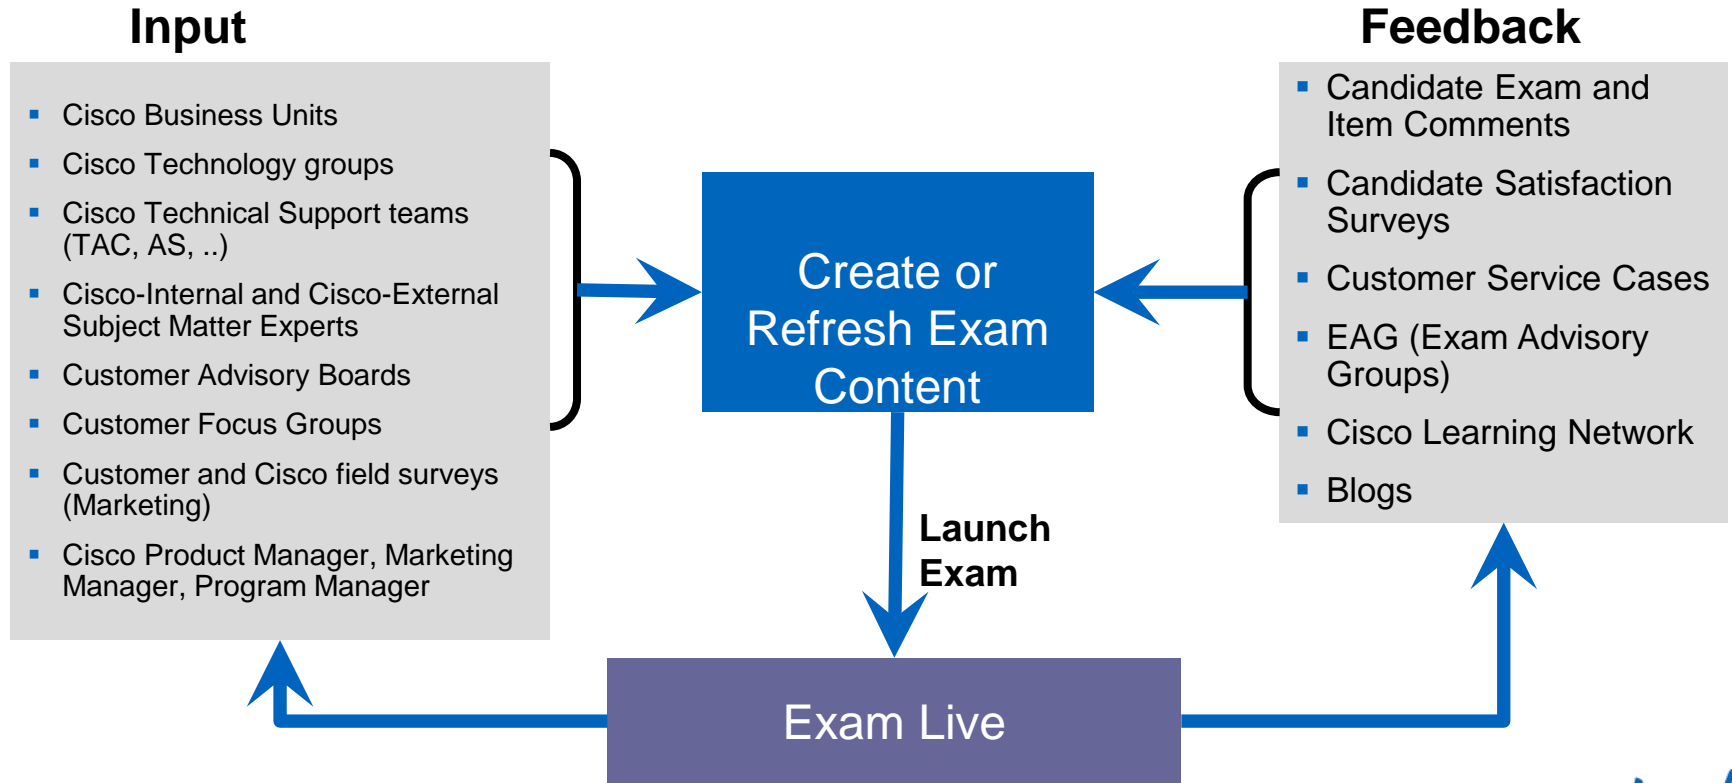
Input

- Cisco Business Units
- Cisco Technology groups
- Cisco Technical Support teams (TAC, AS, ..)
- Cisco-Internal and Cisco-External Subject Matter Experts
- Customer Advisory Boards
- Customer Focus Groups
- Customer and Cisco field surveys (Marketing)
- Cisco Product Manager, Marketing Manager, Program Manager

Create or Refresh Exam Content

Feedback

- Candidate Exam and Item Comments
- Candidate Satisfaction Surveys
- Customer Service Cases
- EAG (Exam Advisory Groups)
- Cisco Learning Network
- Blogs

Launch Exam

Exam Live